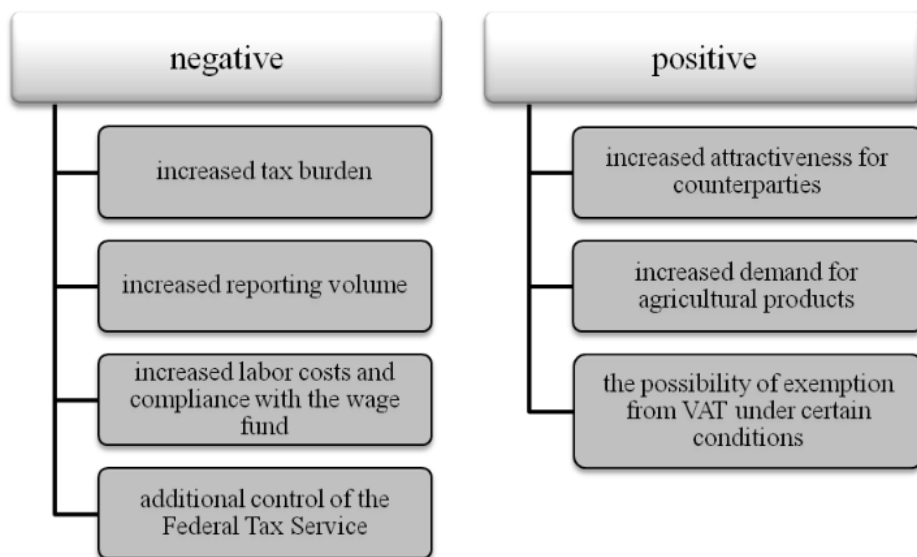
negative

increased tax burden

increased reporting volume

increased labor costs and compliance with the wage fund

additional control of the Federal Tax Service

positive

increased attractiveness for counterparties

increased demand for agricultural products

the possibility of exemption from VAT under certain conditions